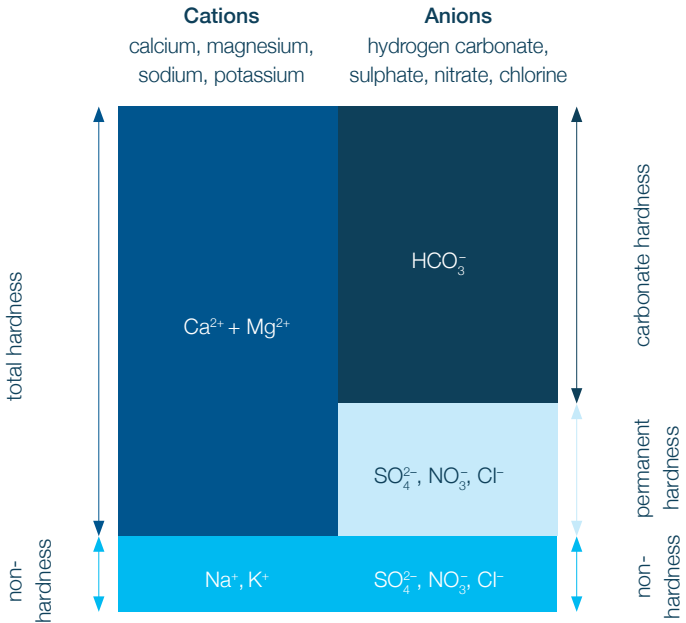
Cations
calcium, magnesium, sodium, potassium

Anions
hydrogen carbonate, sulphate, nitrate, chlorine

total hardness

$Ca^{2+} + Mg^{2+}$

$HCO_3^-$

carbonate hardness

$SO_4^{2-}$, $NO_3^-$, $Cl^-$

permanent hardness

non-hardness

$Na^+$, $K^+$

$SO_4^{2-}$, $NO_3^-$, $Cl^-$

non-hardness